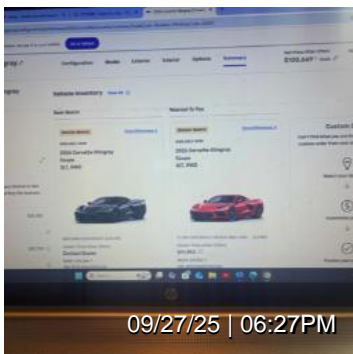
Configuration
Model
Exterior
Interior
Options
Summary
\$100,649
Vehicle Inventory
Nearest To You
2026 Corvette Stingray
Coupe
3LT, RWD
2025 Corvette Stingray
Coupe
3LT, RWD
Custom
Contact Dealer
09/27/25 | 06:27PM